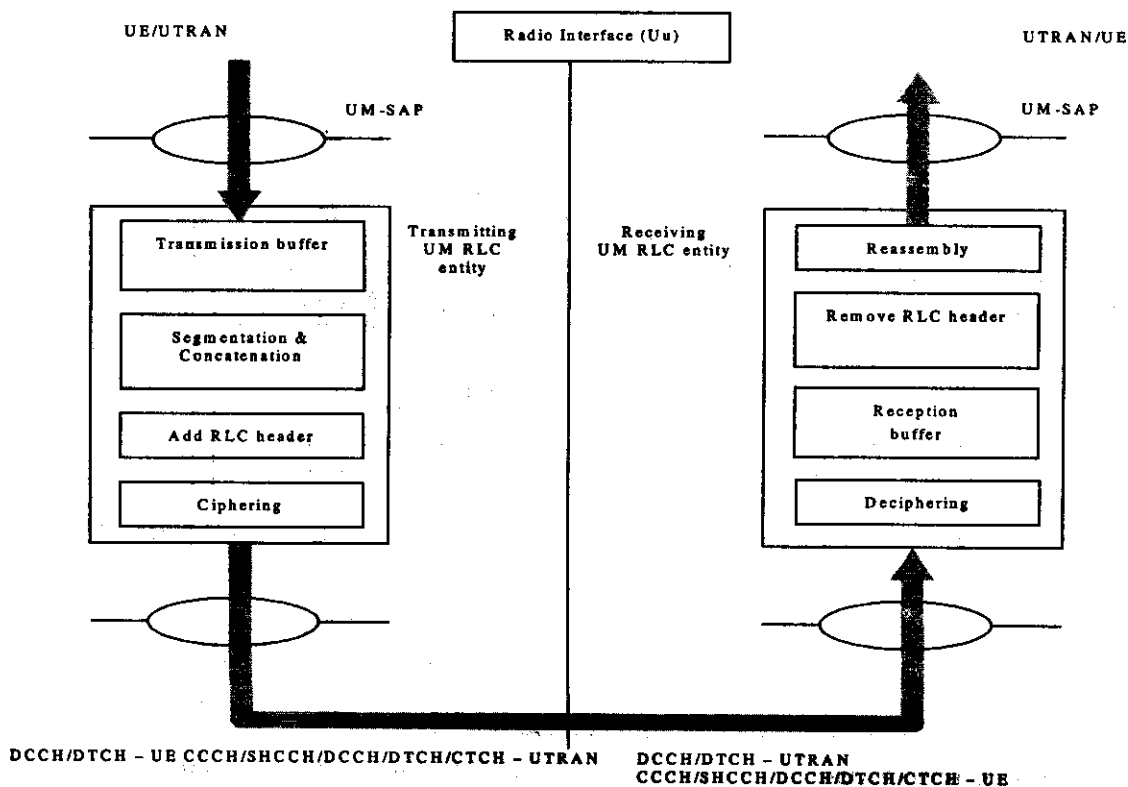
UE/UTRAN

Radio Interface (Uu)

UTRAN/UE

UM-SAP

UM-SAP

Transmission buffer

Segmentation & Concatenation

Add RLC header

Ciphering

Transmitting UM RLC entity

Receiving UM RLC entity

Reassembly

Remove RLC header

Reception buffer

Deciphering

DCCH/DTCH – UE CCCH/SHCCH/DCCH/DTCH/CTCH – UTRAN

DCCH/DTCH – UTRAN
CCCH/SHCCH/DCCH/DTCH/CTCH – UE